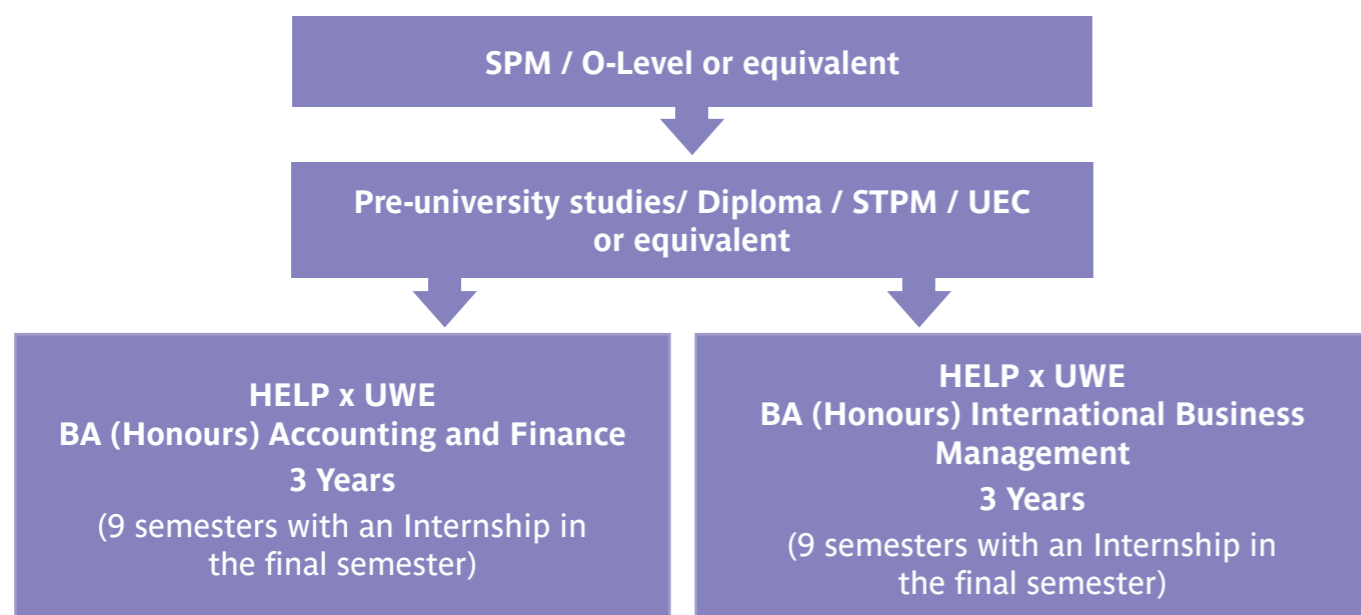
SPM / O-Level or equivalent

Pre-university studies/ Diploma / STPM / UEC or equivalent

HELP x UWE
BA (Honours) Accounting and Finance
3 Years
(9 semesters with an Internship in the final semester)

HELP x UWE
BA (Honours) International Business Management
3 Years
(9 semesters with an Internship in the final semester)